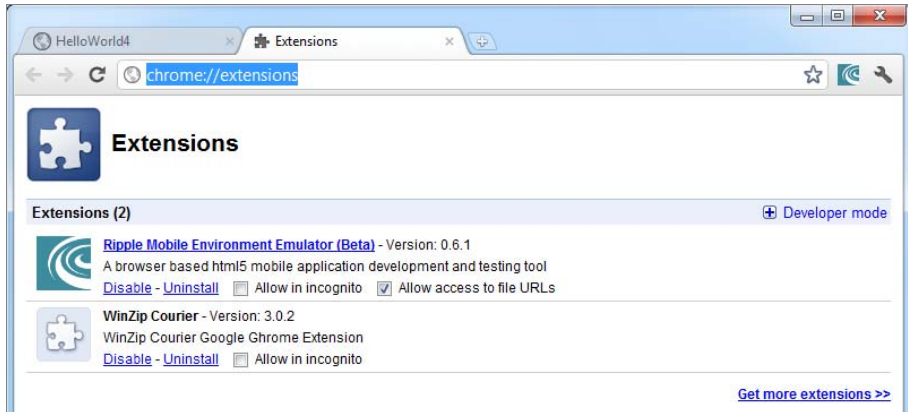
HelloWorld4
Extensions
chrome://extensions

Extensions

Extensions (2)
Developer mode

Ripple Mobile Environment Emulator (Beta) - Version: 0.6.1
A browser based html5 mobile application development and testing tool
Disable - Uninstall Allow in incognito Allow access to file URLs

WinZip Courier - Version: 3.0.2
WinZip Courier Google Ghrome Extension
Disable - Uninstall Allow in incognito

Get more extensions >>